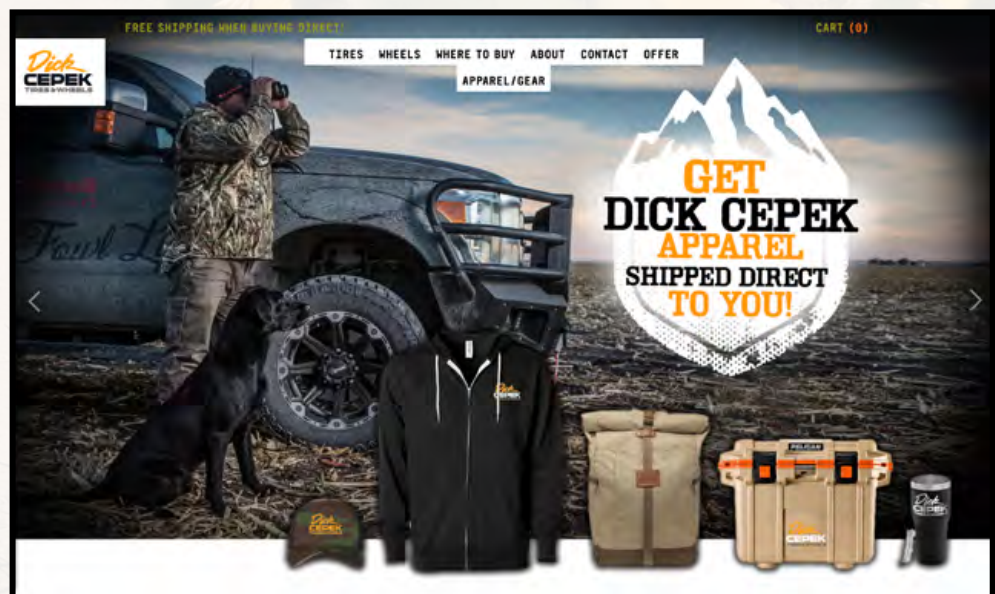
FREE SHIPPING WHEN BUYING DIRECT!

CART (0)

Dick CEPEK TIRES & WHEELS

TIRES WHEELS WHERE TO BUY ABOUT CONTACT OFFER APPAREL/GEAR

GET DICK CEPEK APPAREL SHIPPED DIRECT TO YOU!

Fowl L

Dick CEPEK

Dick CEPEK

PELICAN

Dick CEPEK

Dick CEPEK